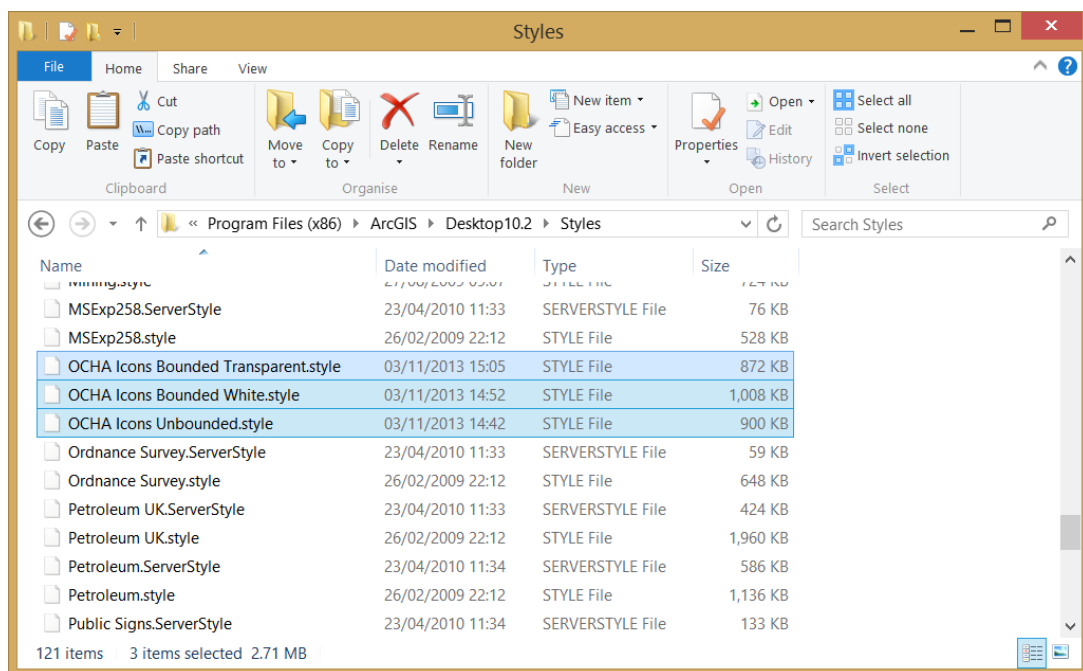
Styles

File Home Share View

Copy Paste Cut Copy path Paste shortcut
Clipboard

Move to Copy to Delete Rename
Organise

New folder New item Easy access
New

Properties Open Edit History
Open

Select all Select none Invert selection
Select

« Program Files (x86) › ArcGIS › Desktop10.2 › Styles

Search Styles

| Name | Date modified | Type | Size |
|---|---|---|---|
| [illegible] | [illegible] | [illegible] | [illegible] |
| MSExp258.ServerStyle | 23/04/2010 11:33 | SERVERSTYLE File | 76 KB |
| MSExp258.style | 26/02/2009 22:12 | STYLE File | 528 KB |
| OCHA Icons Bounded Transparent.style | 03/11/2013 15:05 | STYLE File | 872 KB |
| OCHA Icons Bounded White.style | 03/11/2013 14:52 | STYLE File | 1,008 KB |
| OCHA Icons Unbounded.style | 03/11/2013 14:42 | STYLE File | 900 KB |
| Ordnance Survey.ServerStyle | 23/04/2010 11:33 | SERVERSTYLE File | 59 KB |
| Ordnance Survey.style | 26/02/2009 22:12 | STYLE File | 648 KB |
| Petroleum UK.ServerStyle | 23/04/2010 11:33 | SERVERSTYLE File | 424 KB |
| Petroleum UK.style | 26/02/2009 22:12 | STYLE File | 1,960 KB |
| Petroleum.ServerStyle | 23/04/2010 11:34 | SERVERSTYLE File | 586 KB |
| Petroleum.style | 26/02/2009 22:12 | STYLE File | 1,136 KB |
| Public Signs.ServerStyle | 23/04/2010 11:34 | SERVERSTYLE File | 133 KB |

121 items 3 items selected 2.71 MB